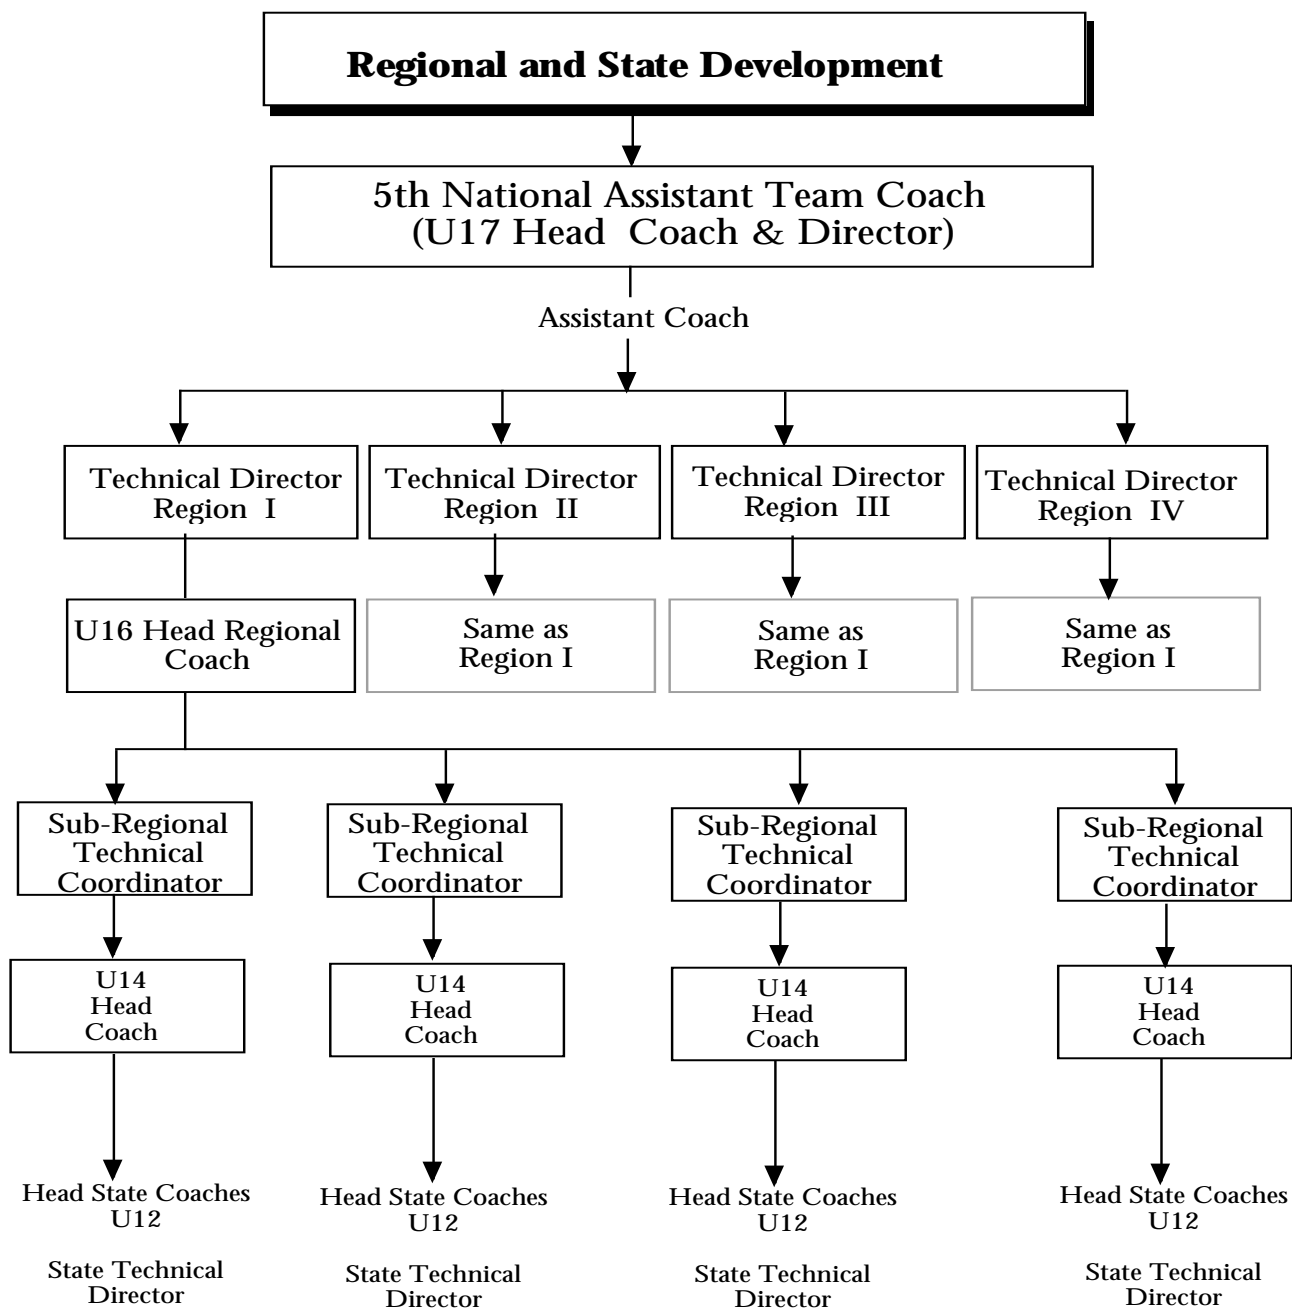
Regional and State Development

5th National Assistant Team Coach
(U17 Head Coach & Director)

Assistant Coach

Technical Director
Region I

Technical Director
Region II

Technical Director
Region III

Technical Director
Region IV

U16 Head Regional Coach

Same as
Region I

Same as
Region I

Same as
Region I

Sub-Regional Technical Coordinator

Sub-Regional Technical Coordinator

Sub-Regional Technical Coordinator

Sub-Regional Technical Coordinator

U14
Head
Coach

U14
Head
Coach

U14
Head
Coach

U14
Head
Coach

Head State Coaches
U12

State Technical
Director

Head State Coaches
U12

State Technical
Director

Head State Coaches
U12

State Technical
Director

Head State Coaches
U12

State Technical
Director